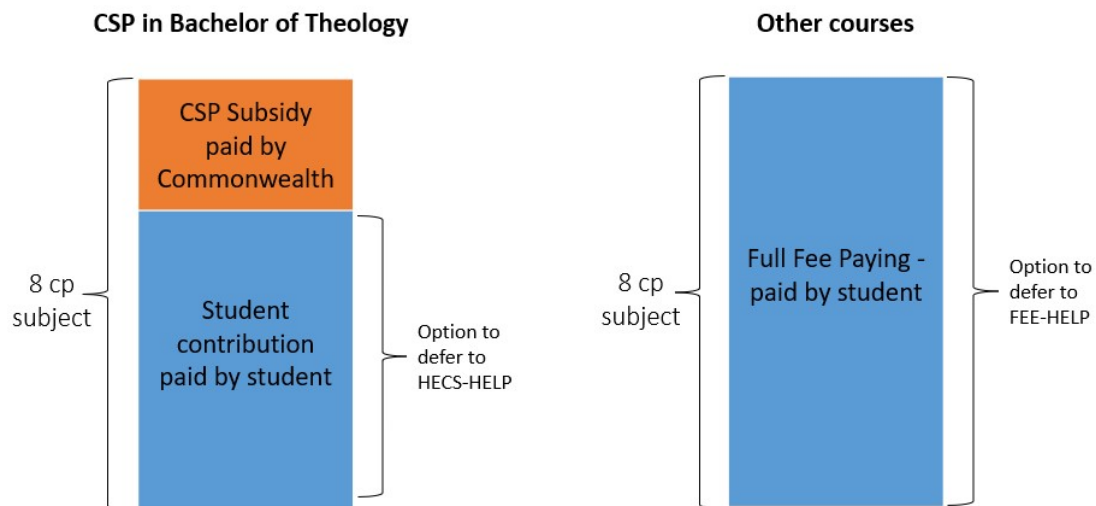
CSP in Bachelor of Theology

CSP Subsidy paid by Commonwealth

8 cp subject

Student contribution paid by student

Option to defer to HECS-HELP

Other courses

8 cp subject

Full Fee Paying - paid by student

Option to defer to FEE-HELP